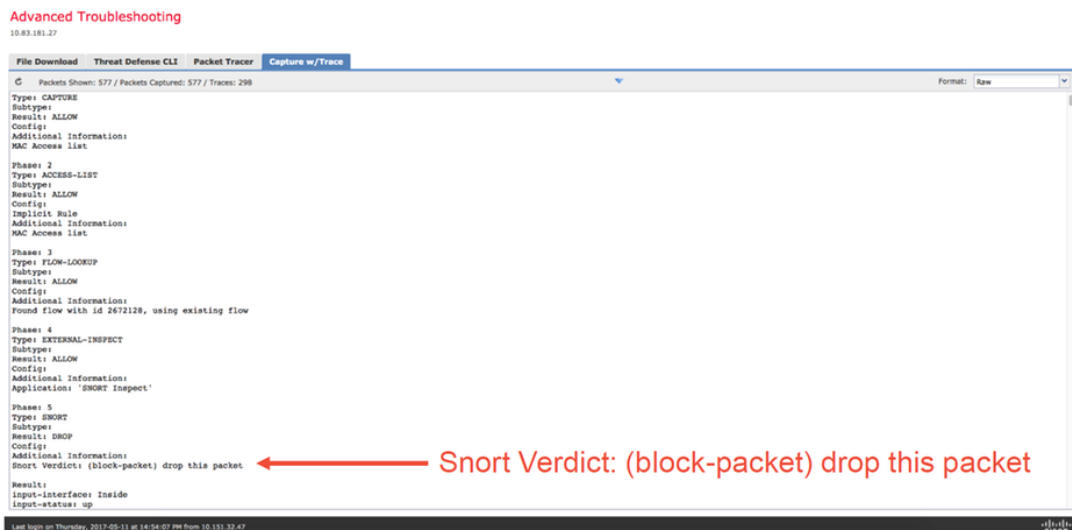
Advanced Troubleshooting
10.83.181.27

File Download | Threat Defense CLI | Packet Tracer | Capture w/Trace

Packets Shown: 577 / Packets Captured: 577 / Traces: 298

Format: Raw

Type: CAPTURE
Subtype:
Result: ALLOW
Config:
Additional Information:
MAC Access list

Phase: 2
Type: ACCESS-LIST
Subtype:
Result: ALLOW
Config:
Implicit Rule
Additional Information:
MAC Access list

Phase: 3
Type: FLOW-LOOKUP
Subtype:
Result: ALLOW
Config:
Additional Information:
Found flow with id 2672128, using existing flow

Phase: 4
Type: EXTERNAL-INSPECT
Subtype:
Result: ALLOW
Config:
Additional Information:
Application: 'SNORT Inspect'

Phase: 5
Type: SNORT
Subtype:
Result: DROP
Config:
Additional Information:
Snort Verdict: (block-packet) drop this packet

Result:
input-interface: Inside
input-status: up

Snort Verdict: (block-packet) drop this packet

Last login on Thursday, 2017-05-11 at 14:54:07 PM from 10.151.32.47